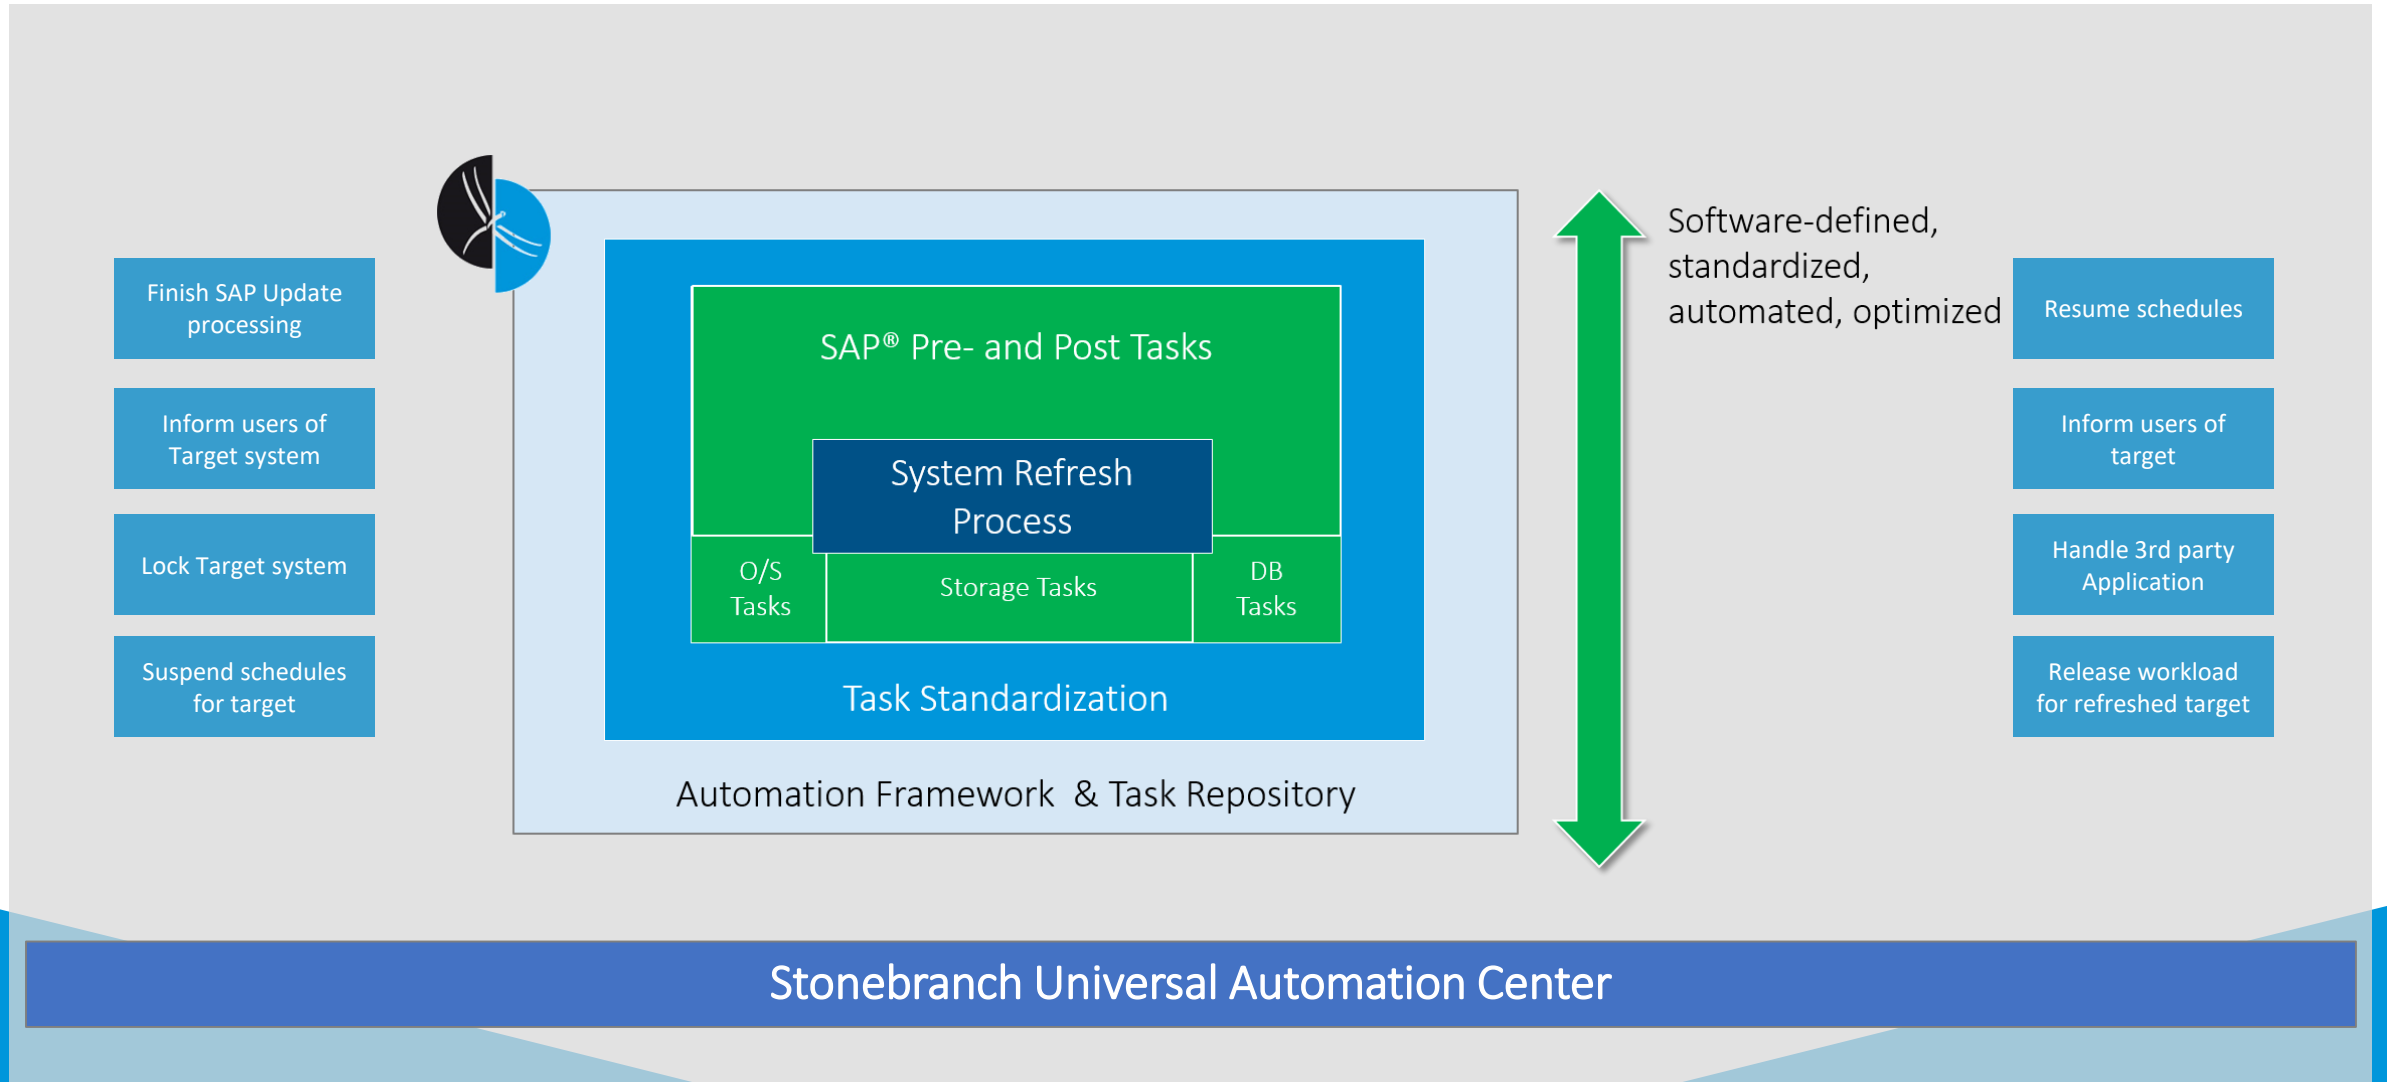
Finish SAP Update processing

Inform users of Target system

Lock Target system

Suspend schedules for target

SAP® Pre- and Post Tasks

System Refresh Process

O/S Tasks

Storage Tasks

DB Tasks

Task Standardization

Automation Framework & Task Repository

Software-defined, standardized, automated, optimized

Resume schedules

Inform users of target

Handle 3rd party Application

Release workload for refreshed target

Stonebranch Universal Automation Center